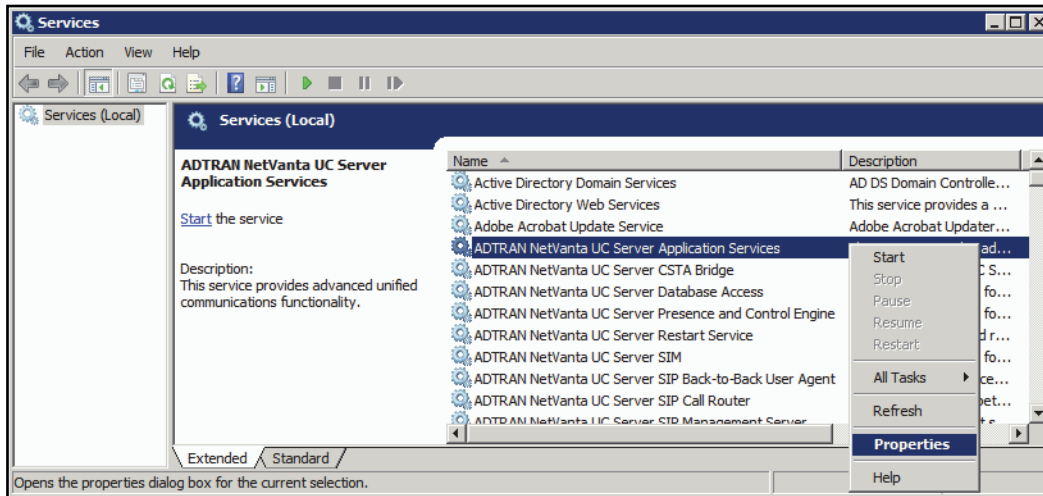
Services

File Action View Help

Services (Local)

Services (Local)

ADTRAN NetVanta UC Server Application Services

Start the service

Description:
This service provides advanced unified communications functionality.

| Name | Description |
|---|---|
| Active Directory Domain Services | AD DS Domain Controlle... |
| Active Directory Web Services | This service provides a ... |
| Adobe Acrobat Update Service | Adobe Acrobat Updater... |
| ADTRAN NetVanta UC Server Application Services | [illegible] ad... |
| ADTRAN NetVanta UC Server CSTA Bridge | C S... |
| ADTRAN NetVanta UC Server Database Access | fo... |
| ADTRAN NetVanta UC Server Presence and Control Engine | fo... |
| ADTRAN NetVanta UC Server Restart Service | d r... |
| ADTRAN NetVanta UC Server SIM | fo... |
| ADTRAN NetVanta UC Server SIP Back-to-Back User Agent | ce... |
| ADTRAN NetVanta UC Server SIP Call Router | bet... |
| ADTRAN NetVanta UC Server SIP Management Server | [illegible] |

Start
Stop
Pause
Resume
Restart
All Tasks
Refresh
Properties
Help

Extended Standard

Opens the properties dialog box for the current selection.